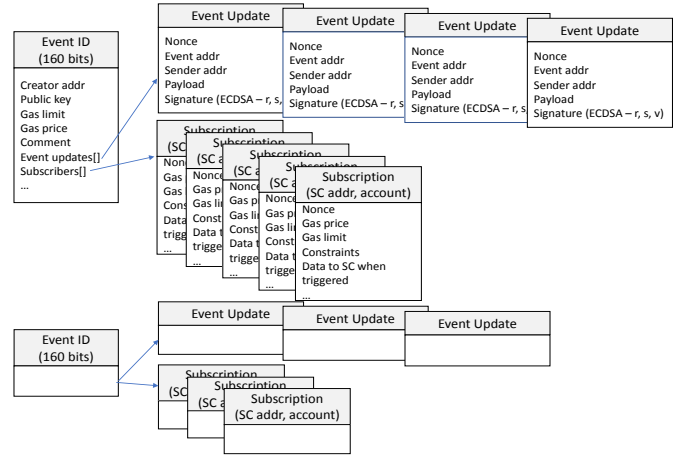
Event ID
(160 bits)

Creator addr
Public key
Gas limit
Gas price
Comment
Event updates[]
Subscribers[]
...

Event Update

Nonce
Event addr
Sender addr
Payload
Signature (ECDSA – r, s,

Event Update

Nonce
Event addr
Sender addr
Payload
Signature (ECDSA – r, s

Event Update

Nonce
Event addr
Sender addr
Payload
Signature (ECDSA – r, s

Event Update

Nonce
Event addr
Sender addr
Payload
Signature (ECDSA – r, s, v)

Subscription
(SC addr, account)

Nonce
Gas price
Gas limit
Constraints
Data to SC when triggered
...

Event ID
(160 bits)

Event Update

Event Update

Event Update

Subscription
(SC addr, account)